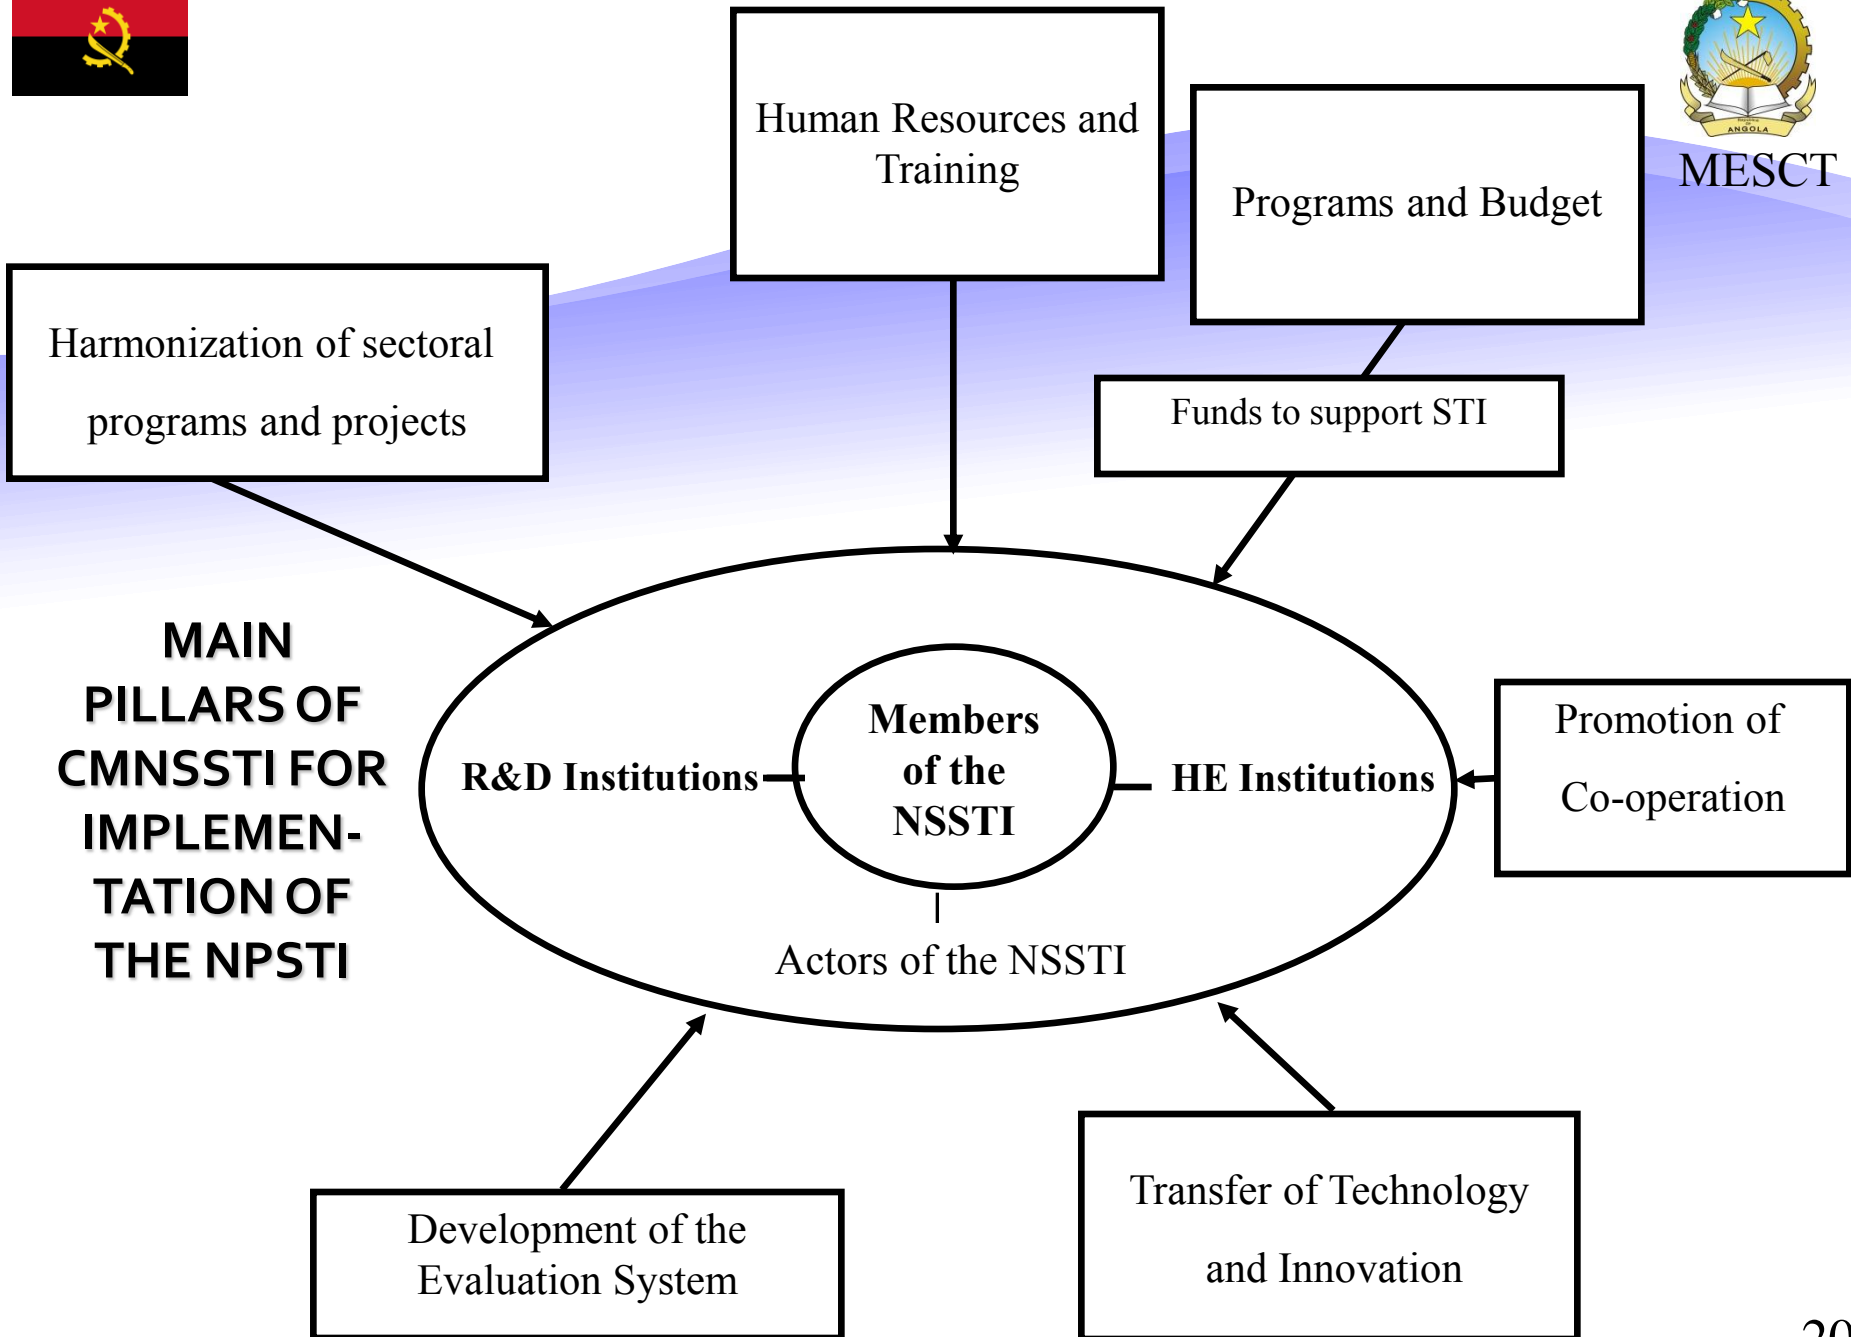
Human Resources and Training

Programs and Budget

MESCT

Harmonization of sectoral programs and projects

Funds to support STI

MAIN PILLARS OF CMNSSTI FOR IMPLEMENTATION OF THE NPSTI

R&D Institutions

Members of the NSSTI

HE Institutions

Promotion of Co-operation

Actors of the NSSTI

Development of the Evaluation System

Transfer of Technology and Innovation

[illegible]